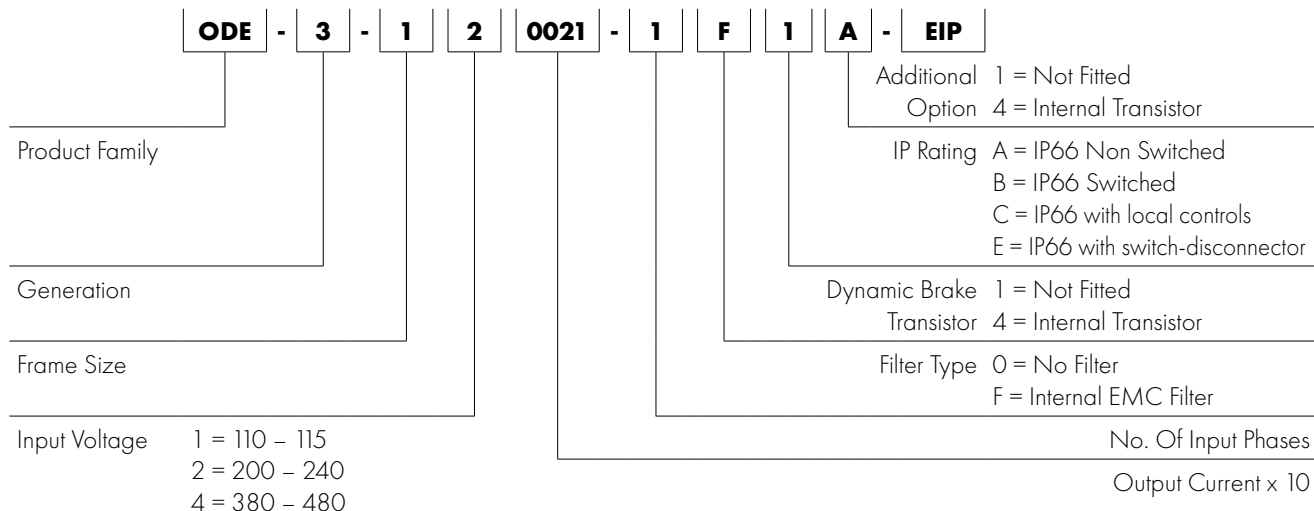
ODE - 3 - 1 2 0021 - 1 F 1 A - EIP

Additional Option 1 = Not Fitted
4 = Internal Transistor

Product Family

IP Rating A = IP66 Non Switched
B = IP66 Switched
C = IP66 with local controls
E = IP66 with switch-disconnector

Generation

Dynamic Brake Transistor 1 = Not Fitted
4 = Internal Transistor

Frame Size

Filter Type 0 = No Filter
F = Internal EMC Filter

Input Voltage 1 = 110 – 115
2 = 200 – 240
4 = 380 – 480

No. Of Input Phases

Output Current x 10